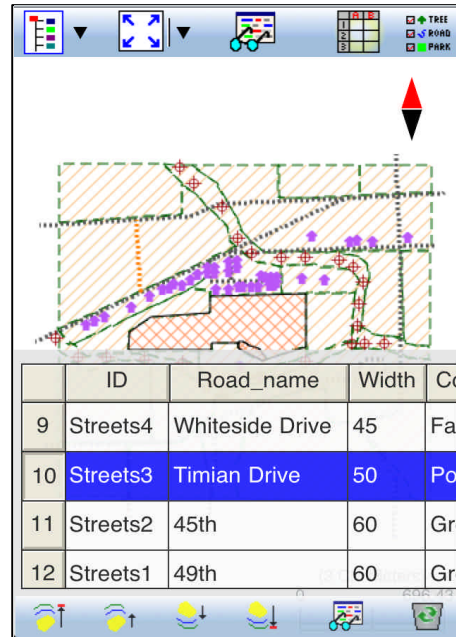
TREE
ROAD
PARK

| | ID | Road_name | Width | Co |
|---|---|---|---|---|
| 9 | Streets4 | Whiteside Drive | 45 | Fa |
| 10 | Streets3 | Timian Drive | 50 | Po |
| 11 | Streets2 | 45th | 60 | Gr |
| 12 | Streets1 | 49th | 60 | Gr |